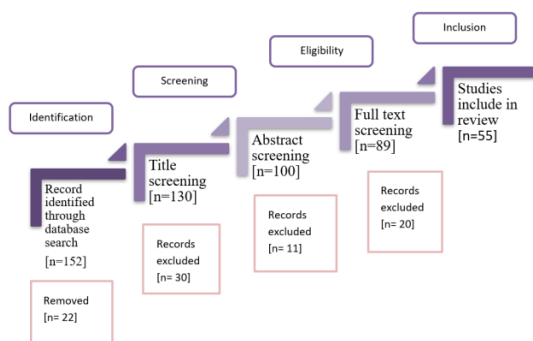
Inclusion

Eligibility

Screening

Identification

Studies include in review [n=55]

Full text screening [n=89]

Abstract screening [n=100]

Title screening [n=130]

Record identified through database search [n=152]

Records excluded [n= 20]

Records excluded [n= 11]

Records excluded [n= 30]

Removed [n= 22]